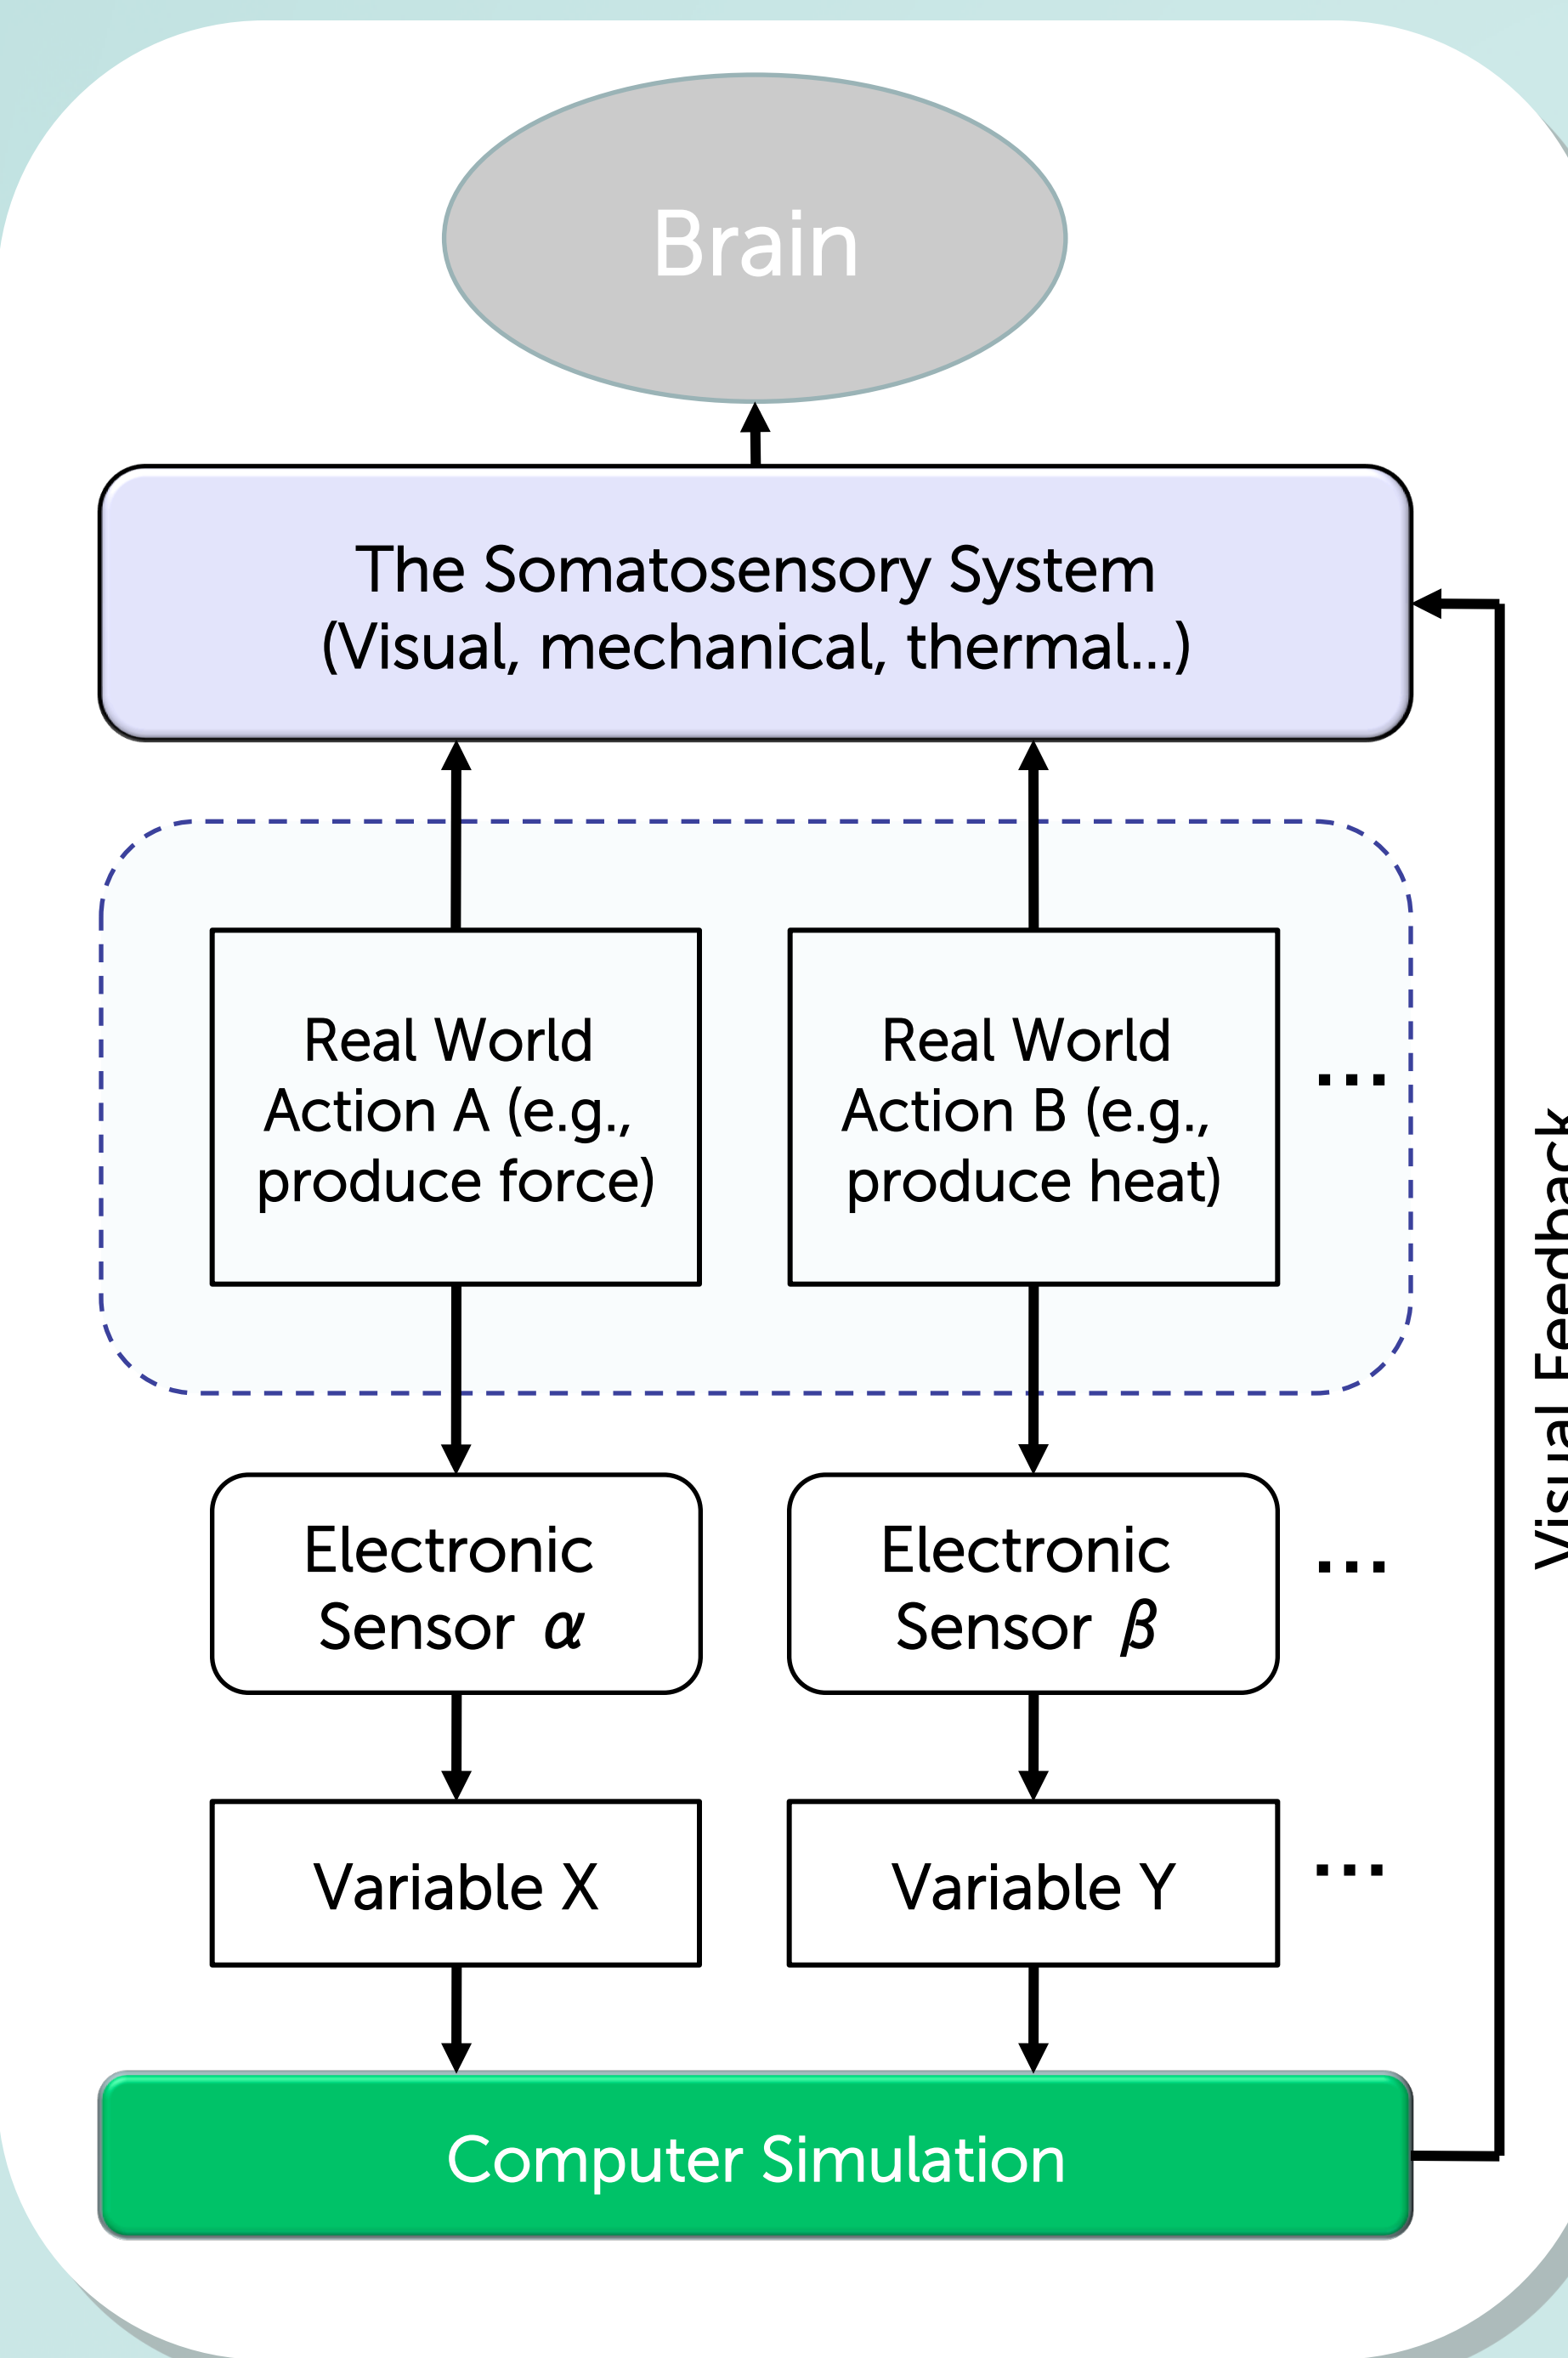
Brain

The Somatosensory System
(Visual, mechanical, thermal...)

Real World Action A (e.g., produce force)

Real World Action B (e.g., produce heat)

...

Electronic Sensor $\alpha$

Electronic Sensor $\beta$

...

Variable X

Variable Y

...

Computer Simulation

Visual Feedback